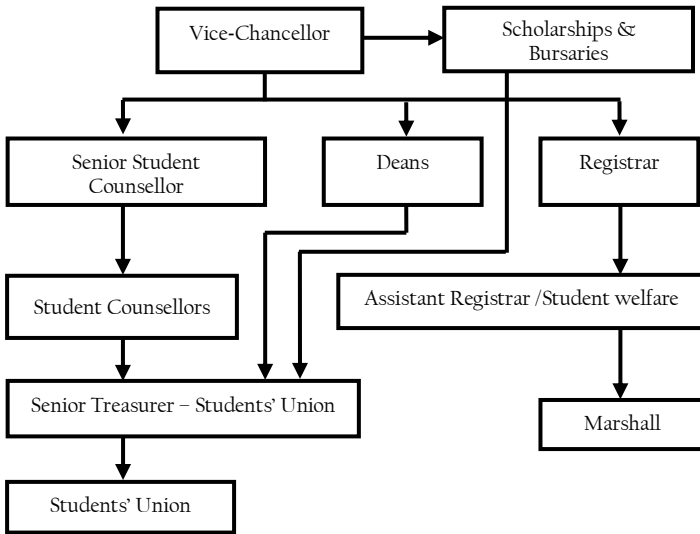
Vice-Chancellor

Scholarships & Bursaries

Senior Student Counsellor

Deans

Registrar

Student Counsellors

Assistant Registrar /Student welfare

Senior Treasurer – Students' Union

Marshall

Students' Union